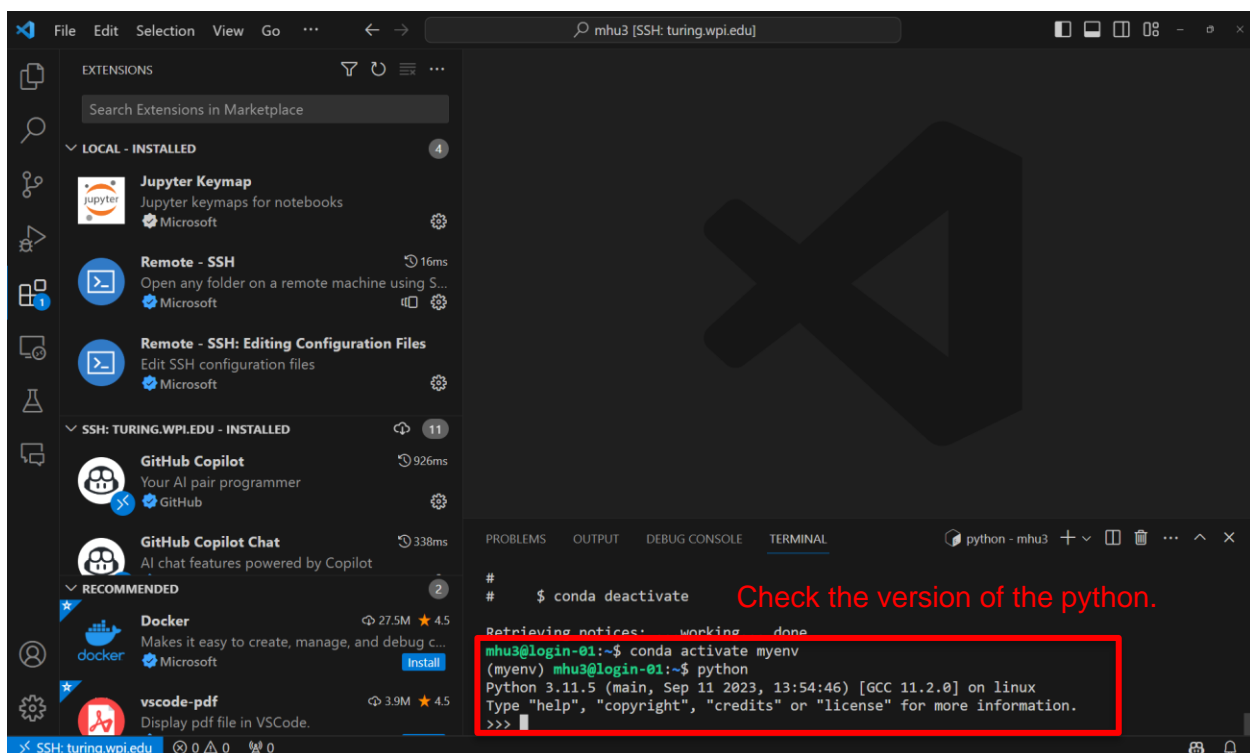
File Edit Selection View Go ···
mhu3 [SSH: turing.wpi.edu]

EXTENSIONS
Search Extensions in Marketplace

LOCAL - INSTALLED 4

Jupyter Keymap
Jupyter keymaps for notebooks
Microsoft

Remote - SSH 16ms
Open any folder on a remote machine using S...
Microsoft

Remote - SSH: Editing Configuration Files
Edit SSH configuration files
Microsoft

SSH: TURING.WPI.EDU - INSTALLED 11

GitHub Copilot 926ms
Your AI pair programmer
GitHub

GitHub Copilot Chat 338ms
AI chat features powered by Copilot

RECOMMENDED 2

Docker 27.5M 4.5
Makes it easy to create, manage, and debug c...
Microsoft
Install

vscode-pdf 3.9M 4.5
Display pdf file in VSCode.

PROBLEMS OUTPUT DEBUG CONSOLE TERMINAL
python - mhu3

#
#     $ conda deactivate

Check the version of the python.

Retrieving notices: ...working... done
mhu3@login-01:~$ conda activate myenv
(myenv) mhu3@login-01:~$ python
Python 3.11.5 (main, Sep 11 2023, 13:54:46) [GCC 11.2.0] on linux
Type "help", "copyright", "credits" or "license" for more information.
>>>

SSH: turing.wpi.edu ⊗ 0 ⚠ 0 0